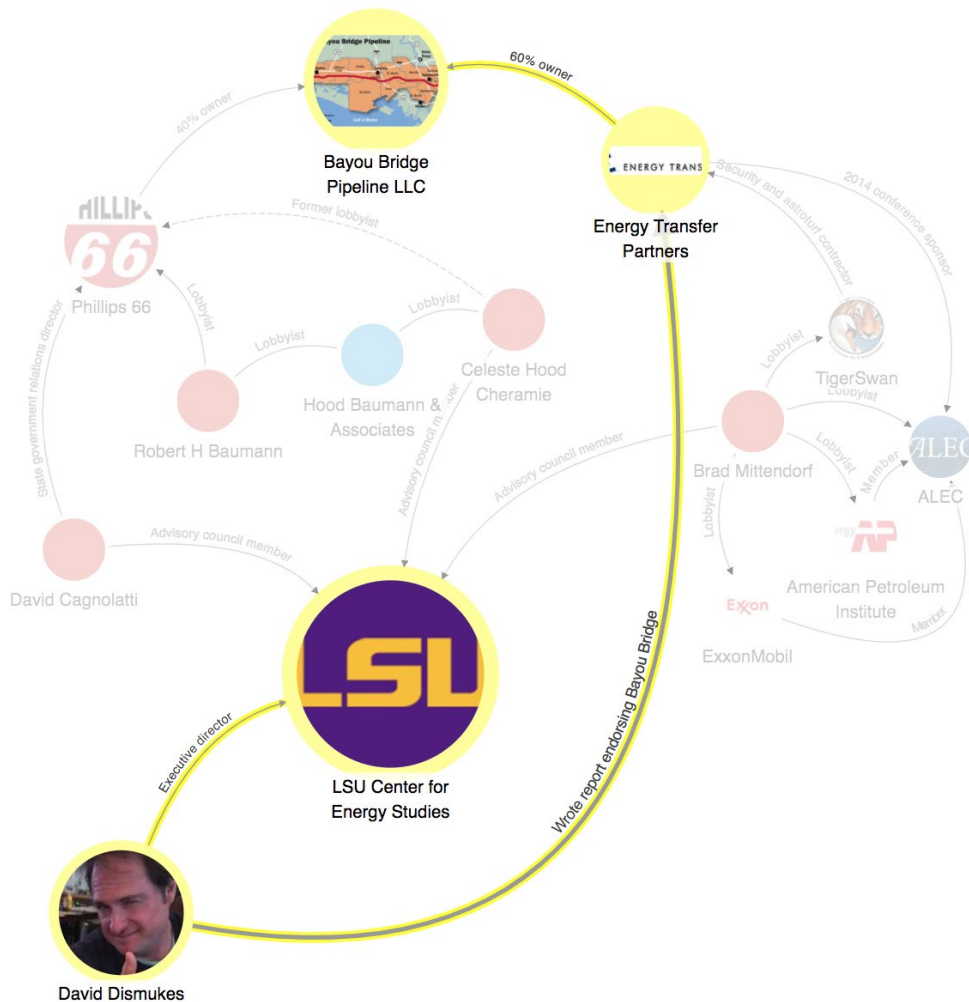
Bayou Bridge Pipeline

Bayou Bridge Pipeline LLC

60% owner

ENERGY TRANS

Energy Transfer Partners

40% owner

Former lobbyist

Security and astroturf contractor

2014 conference sponsor

PHILLIPS 66

Phillips 66

Lobbyist

Lobbyist

Lobbyist

Hood Baumann & Associates

Celeste Hood Cheramie

Robert H Baumann

State government relations director

Advisory council member

Advisory council member

TigerSwan

Lobbyist

Lobbyist

Lobbyist

Member

ALEC

ALEC

Brad Mittendorf

Advisory council member

David Cagnolatti

Advisory council member

Lobbyist

API

American Petroleum Institute

Exxon

ExxonMobil

Member

LSU

LSU Center for Energy Studies

Executive director

Wrote report endorsing Bayou Bridge

David Dismukes